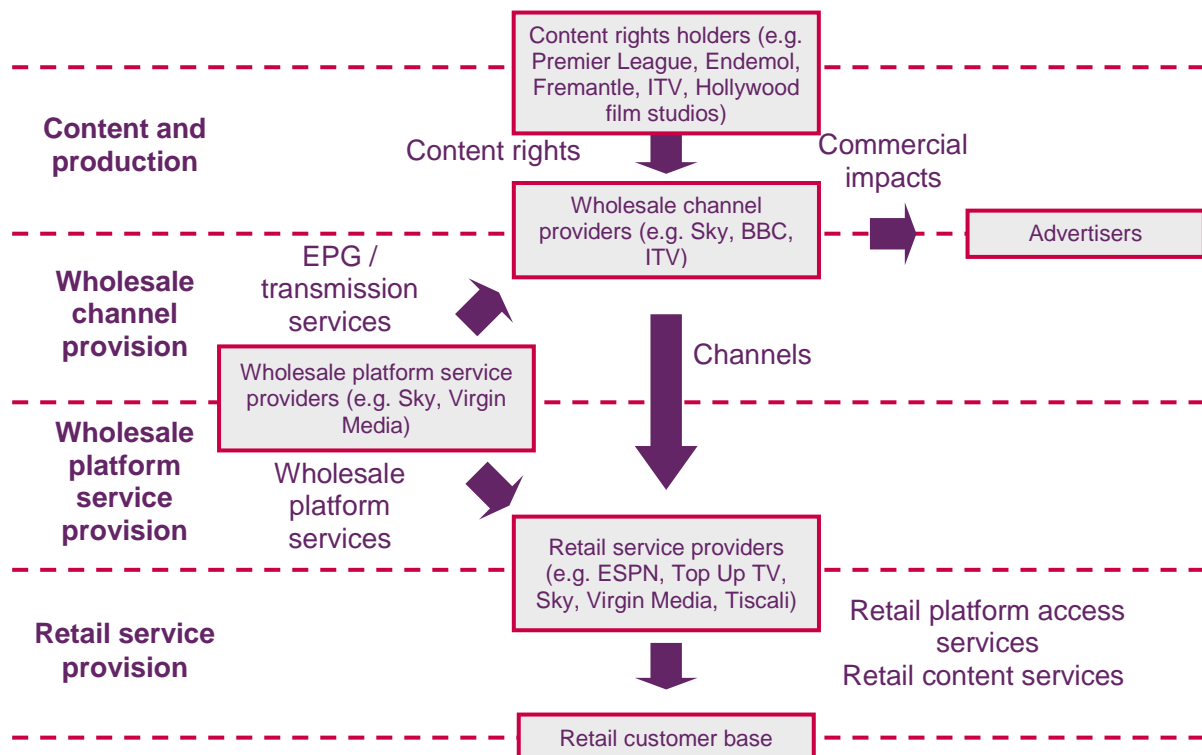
Content rights holders (e.g. Premier League, Endemol, Fremantle, ITV, Hollywood film studios)

Content and production

Content rights

Commercial impacts

Wholesale channel providers (e.g. Sky, BBC, ITV)

Advertisers

EPG / transmission services

Wholesale channel provision

Channels

Wholesale platform service providers (e.g. Sky, Virgin Media)

Wholesale platform service provision

Wholesale platform services

Retail service providers (e.g. ESPN, Top Up TV, Sky, Virgin Media, Tiscali)

Retail platform access services
Retail content services

Retail service provision

Retail customer base